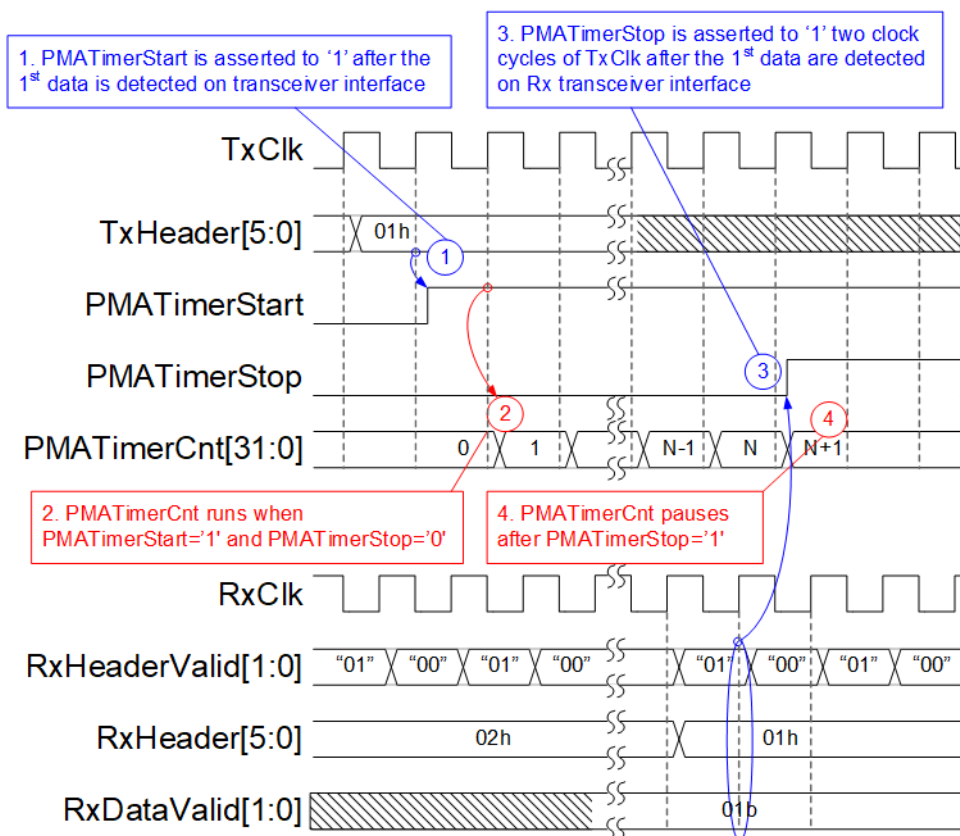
1. PMATimerStart is asserted to ‘1’ after the 1$^{st}$ data is detected on transceiver interface

3. PMATimerStop is asserted to ‘1’ two clock cycles of TxClk after the 1$^{st}$ data are detected on Rx transceiver interface

TxClk

TxHeader[5:0]

01h

1

PMATimerStart

PMATimerStop

3

2

4

PMATimerCnt[31:0]

0

1

N-1

N

N+1

2. PMATimerCnt runs when PMATimerStart='1' and PMATimerStop='0'

4. PMATimerCnt pauses after PMATimerStop='1'

RxClk

RxHeaderValid[1:0]

“01”

“00”

“01”

“00”

“01”

“00”

“01”

“00”

RxHeader[5:0]

02h

01h

RxDataValid[1:0]

01b